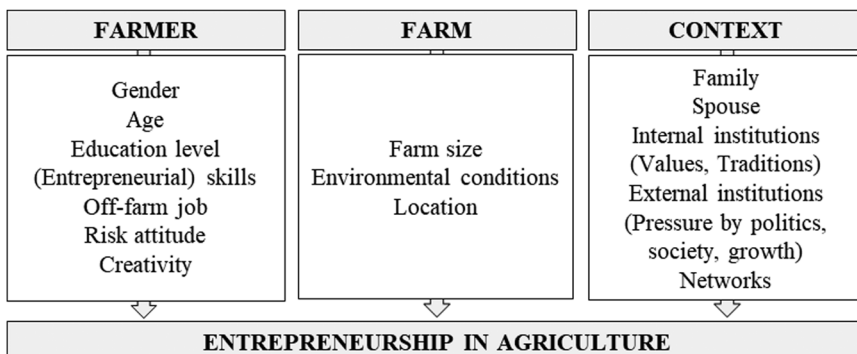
FARMER

Gender
Age
Education level
(Entrepreneurial) skills
Off-farm job
Risk attitude
Creativity

FARM

Farm size
Environmental conditions
Location

CONTEXT

Family
Spouse
Internal institutions (Values, Traditions)
External institutions (Pressure by politics, society, growth)
Networks

ENTREPRENEURSHIP IN AGRICULTURE